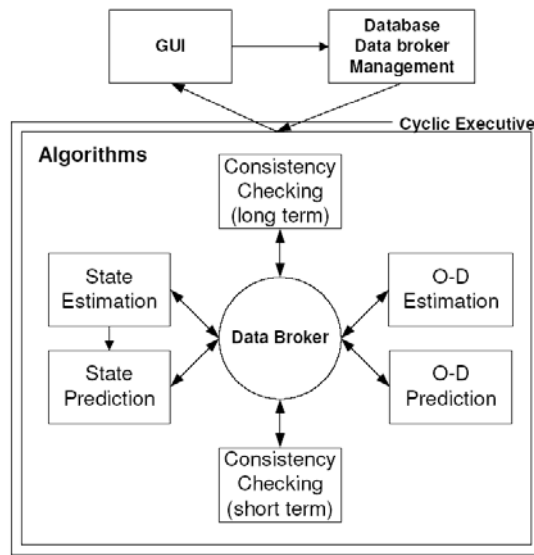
GUI

Database
Data broker
Management

Cyclic Executive

Algorithms

Consistency
Checking
(long term)

State
Estimation

O-D
Estimation

Data Broker

State
Prediction

O-D
Prediction

Consistency
Checking
(short term)